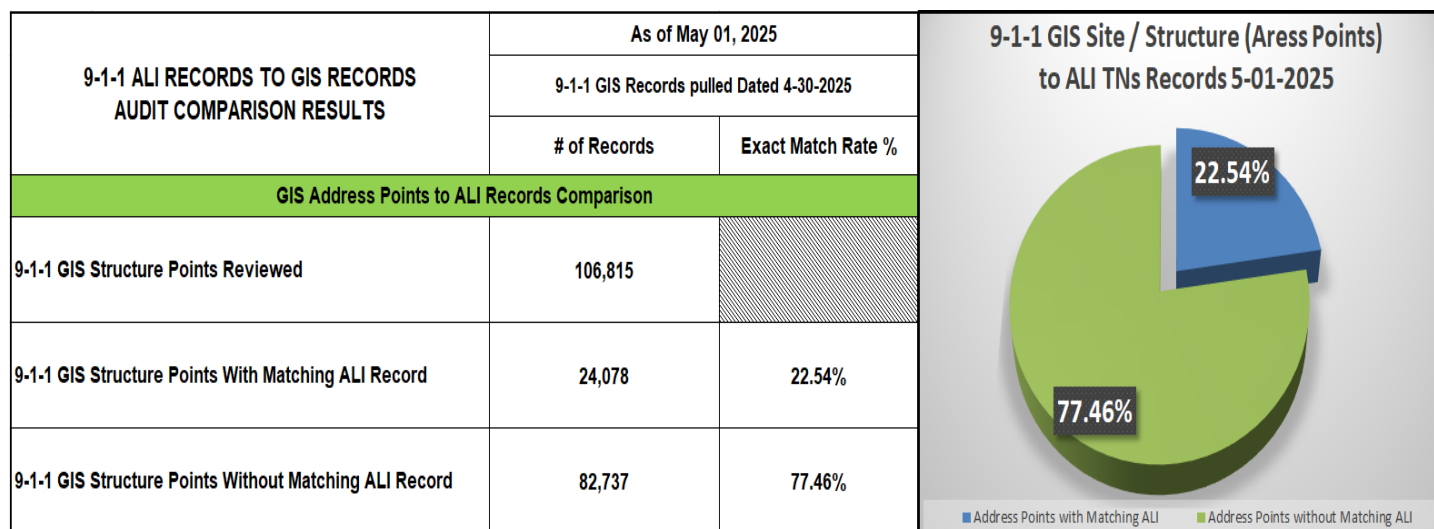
| 9-1-1 ALI RECORDS TO GIS RECORDS AUDIT COMPARISON RESULTS | As of May 01, 2025 | |
|---|---|---|
| | 9-1-1 GIS Records pulled Dated 4-30-2025 | |
| | # of Records | Exact Match Rate % |
| GIS Address Points to ALI Records Comparison | | |
| 9-1-1 GIS Structure Points Reviewed | 106,815 | |
| 9-1-1 GIS Structure Points With Matching ALI Record | 24,078 | 22.54% |
| 9-1-1 GIS Structure Points Without Matching ALI Record | 82,737 | 77.46% |

9-1-1 GIS Site / Structure (Aress Points) to ALI TNs Records 5-01-2025

22.54%

77.46%

Address Points with Matching ALI
Address Points without Matching ALI